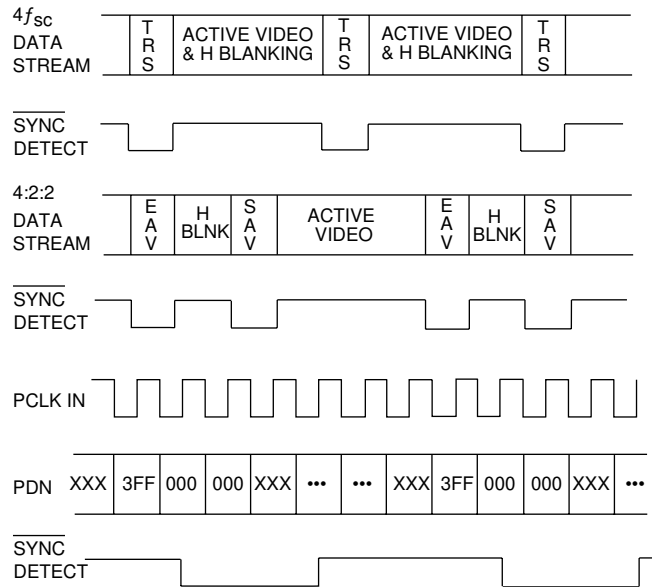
$4f_{SC}$
DATA
STREAM

T
R
S

ACTIVE VIDEO
& H BLANKING

T
R
S

ACTIVE VIDEO
& H BLANKING

T
R
S

$\overline{\text{SYNC}}$
DETECT

4:2:2
DATA
STREAM

E
A
V

H
BLNK

S
A
V

ACTIVE
VIDEO

E
A
V

H
BLNK

S
A
V

$\overline{\text{SYNC}}$
DETECT

PCLK IN

PDN

| XXX | 3FF | 000 | 000 | XXX | ••• | ••• | XXX | 3FF | 000 | 000 | XXX | ••• |
|---|---|---|---|---|---|---|---|---|---|---|---|---|

$\overline{\text{SYNC}}$
DETECT